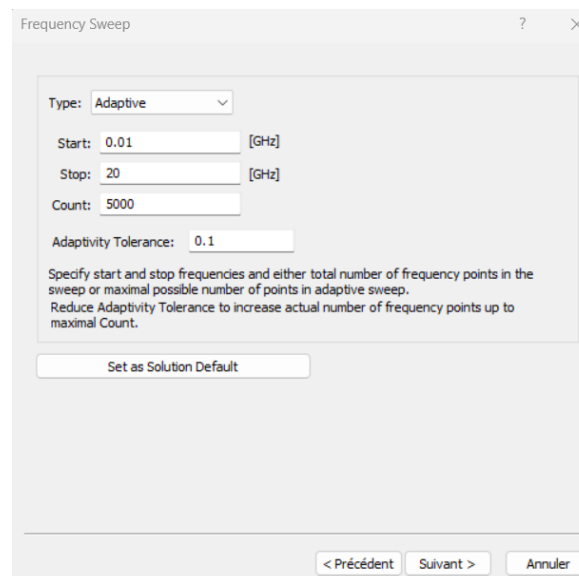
Frequency Sweep

?

Type: Adaptive

Start: 0.01 [GHz]

Stop: 20 [GHz]

Count: 5000

Adaptivity Tolerance: 0.1

Specify start and stop frequencies and either total number of frequency points in the sweep or maximal possible number of points in adaptive sweep.
Reduce Adaptivity Tolerance to increase actual number of frequency points up to maximal Count.

Set as Solution Default

< Précédent Suivant > Annuler